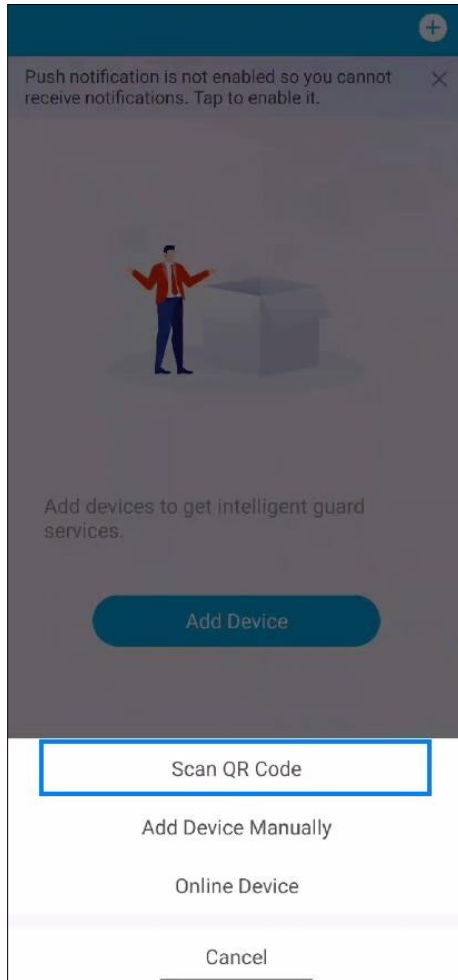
Push notification is not enabled so you cannot receive notifications. Tap to enable it.

Add devices to get intelligent guard services.

Add Device

Scan QR Code

Add Device Manually

Online Device

Cancel